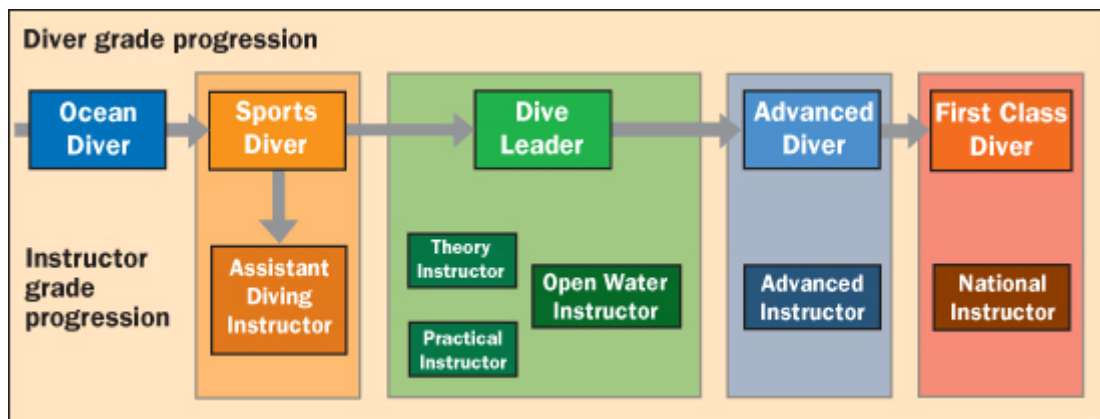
Diver grade progression

Ocean Diver

Sports Diver

Dive Leader

Advanced Diver

First Class Diver

Instructor grade progression

Assistant Diving Instructor

Theory Instructor

Practical Instructor

Open Water Instructor

Advanced Instructor

National Instructor